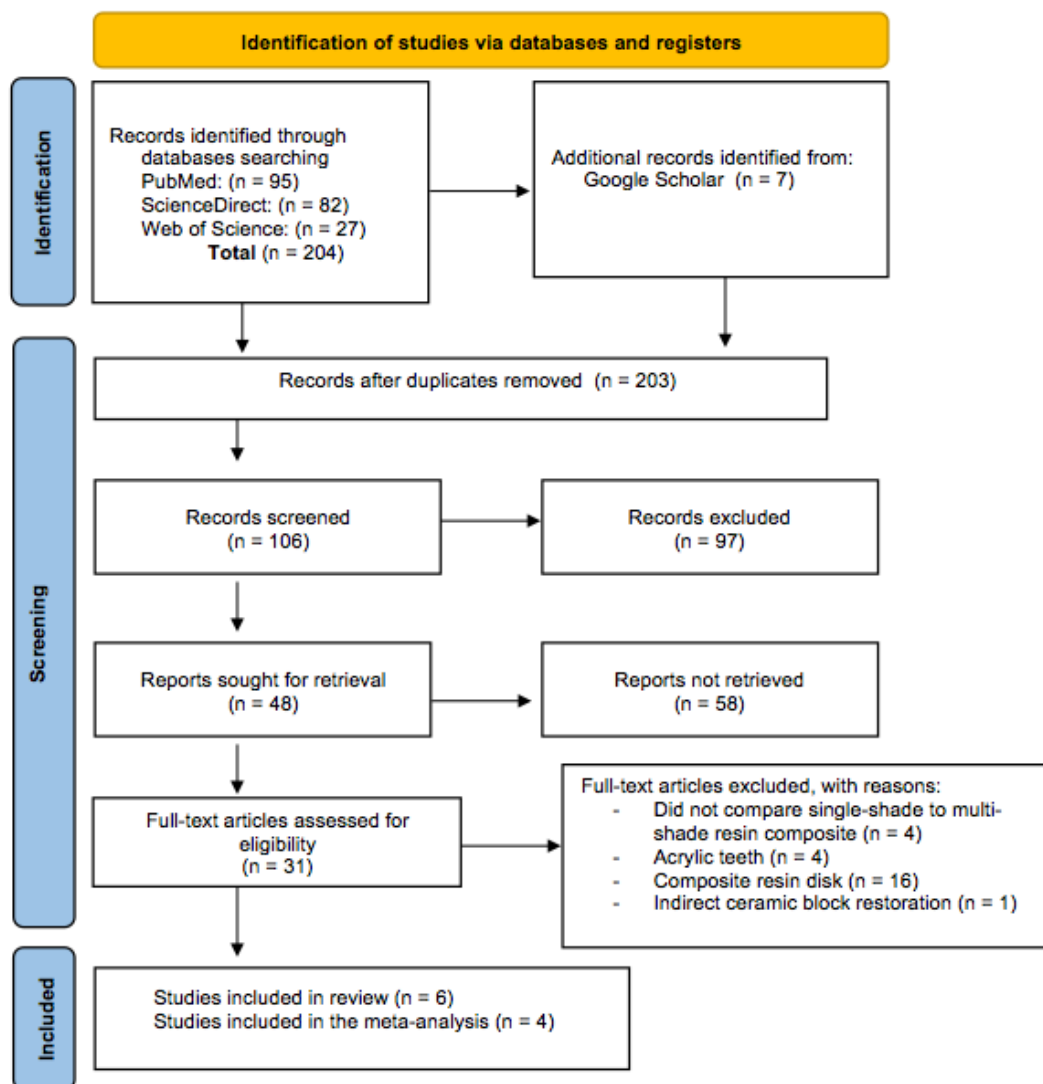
Identification of studies via databases and registers

Identification

Records identified through databases searching
PubMed: (n = 95)
ScienceDirect: (n = 82)
Web of Science: (n = 27)
**Total** (n = 204)

Additional records identified from:
Google Scholar (n = 7)

Screening

Records after duplicates removed (n = 203)

Records screened
(n = 106)

Records excluded
(n = 97)

Reports sought for retrieval
(n = 48)

Reports not retrieved
(n = 58)

Full-text articles assessed for eligibility
(n = 31)

Full-text articles excluded, with reasons:
- Did not compare single-shade to multi-shade resin composite (n = 4)
- Acrylic teeth (n = 4)
- Composite resin disk (n = 16)
- Indirect ceramic block restoration (n = 1)

Included

Studies included in review (n = 6)
Studies included in the meta-analysis (n = 4)